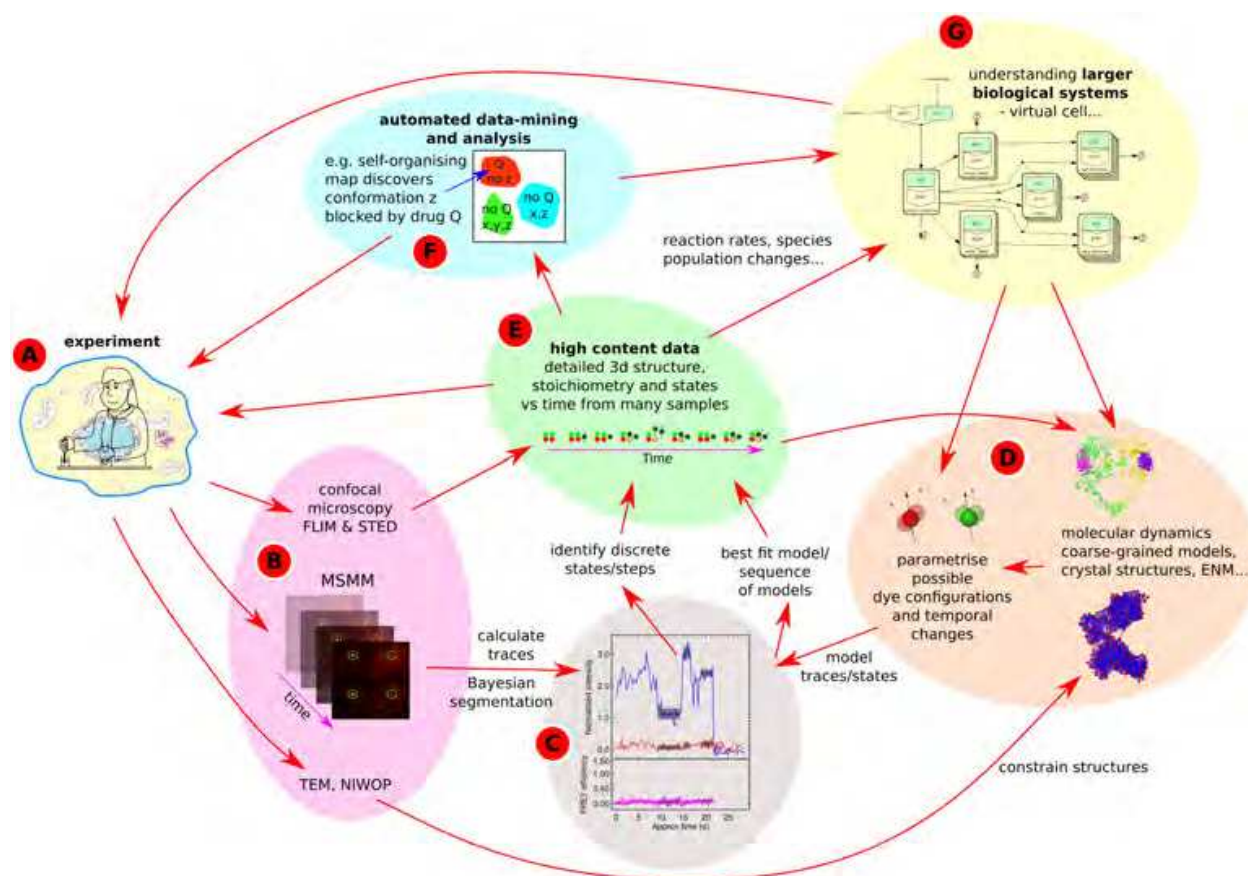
G

understanding **larger biological systems** - virtual cell...

**automated data-mining and analysis**

e.g. self-organising map discovers conformation z blocked by drug Q

Q no z

no Q x,y,z

no Q x,z

F

reaction rates, species population changes...

A

**experiment**

E

**high content data**
detailed 3d structure, stoichiometry and states vs time from many samples

Time

D

confocal microscopy FLIM & STED

B

MSMM

time

identify discrete states/steps

best fit model/ sequence of models

parametrise possible dye configurations and temporal changes

molecular dynamics coarse-grained models, crystal structures, ENM...

calculate traces

Bayesian segmentation

model traces/states

C

TEM, NIWOP

constrain structures

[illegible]

FRET efficiency

Approx time (s)